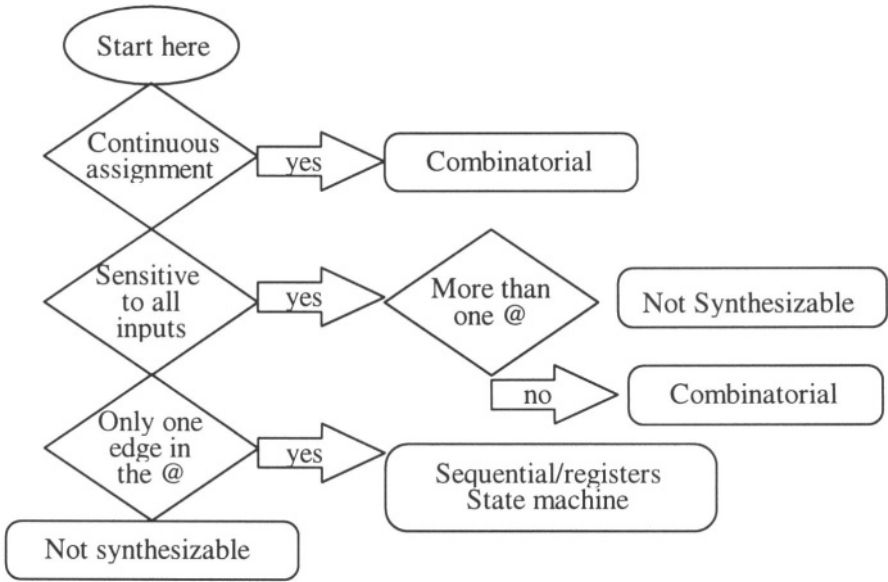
Start here

Continuous assignment

yes

Combinatorial

Sensitive to all inputs

yes

More than one @

Not Synthesizable

no

Combinatorial

Only one edge in the @

yes

Sequential/registers State machine

Not synthesizable